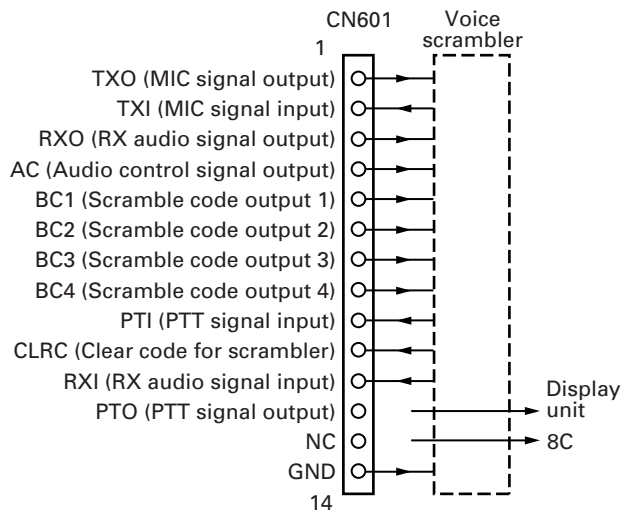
CN601
Voice scrambler
1
TXO (MIC signal output)
TXI (MIC signal input)
RXO (RX audio signal output)
AC (Audio control signal output)
BC1 (Scramble code output 1)
BC2 (Scramble code output 2)
BC3 (Scramble code output 3)
BC4 (Scramble code output 4)
PTI (PTT signal input)
CLRC (Clear code for scrambler)
RXI (RX audio signal input)
PTO (PTT signal output)
NC
GND
14
Display unit
8C